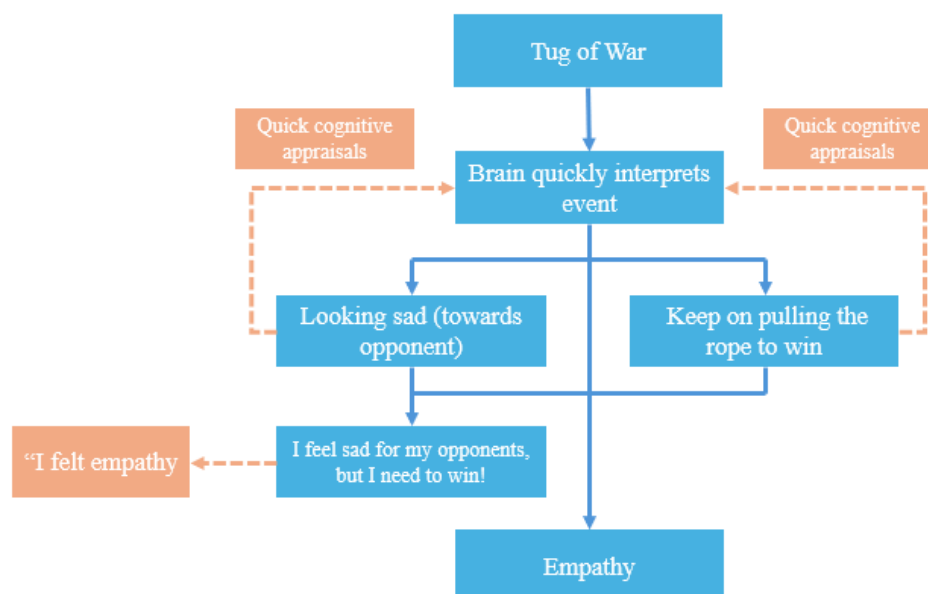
Tug of War

Quick cognitive appraisals

Brain quickly interprets event

Quick cognitive appraisals

Looking sad (towards opponent)

Keep on pulling the rope to win

“I felt empathy

I feel sad for my opponents, but I need to win!

Empathy